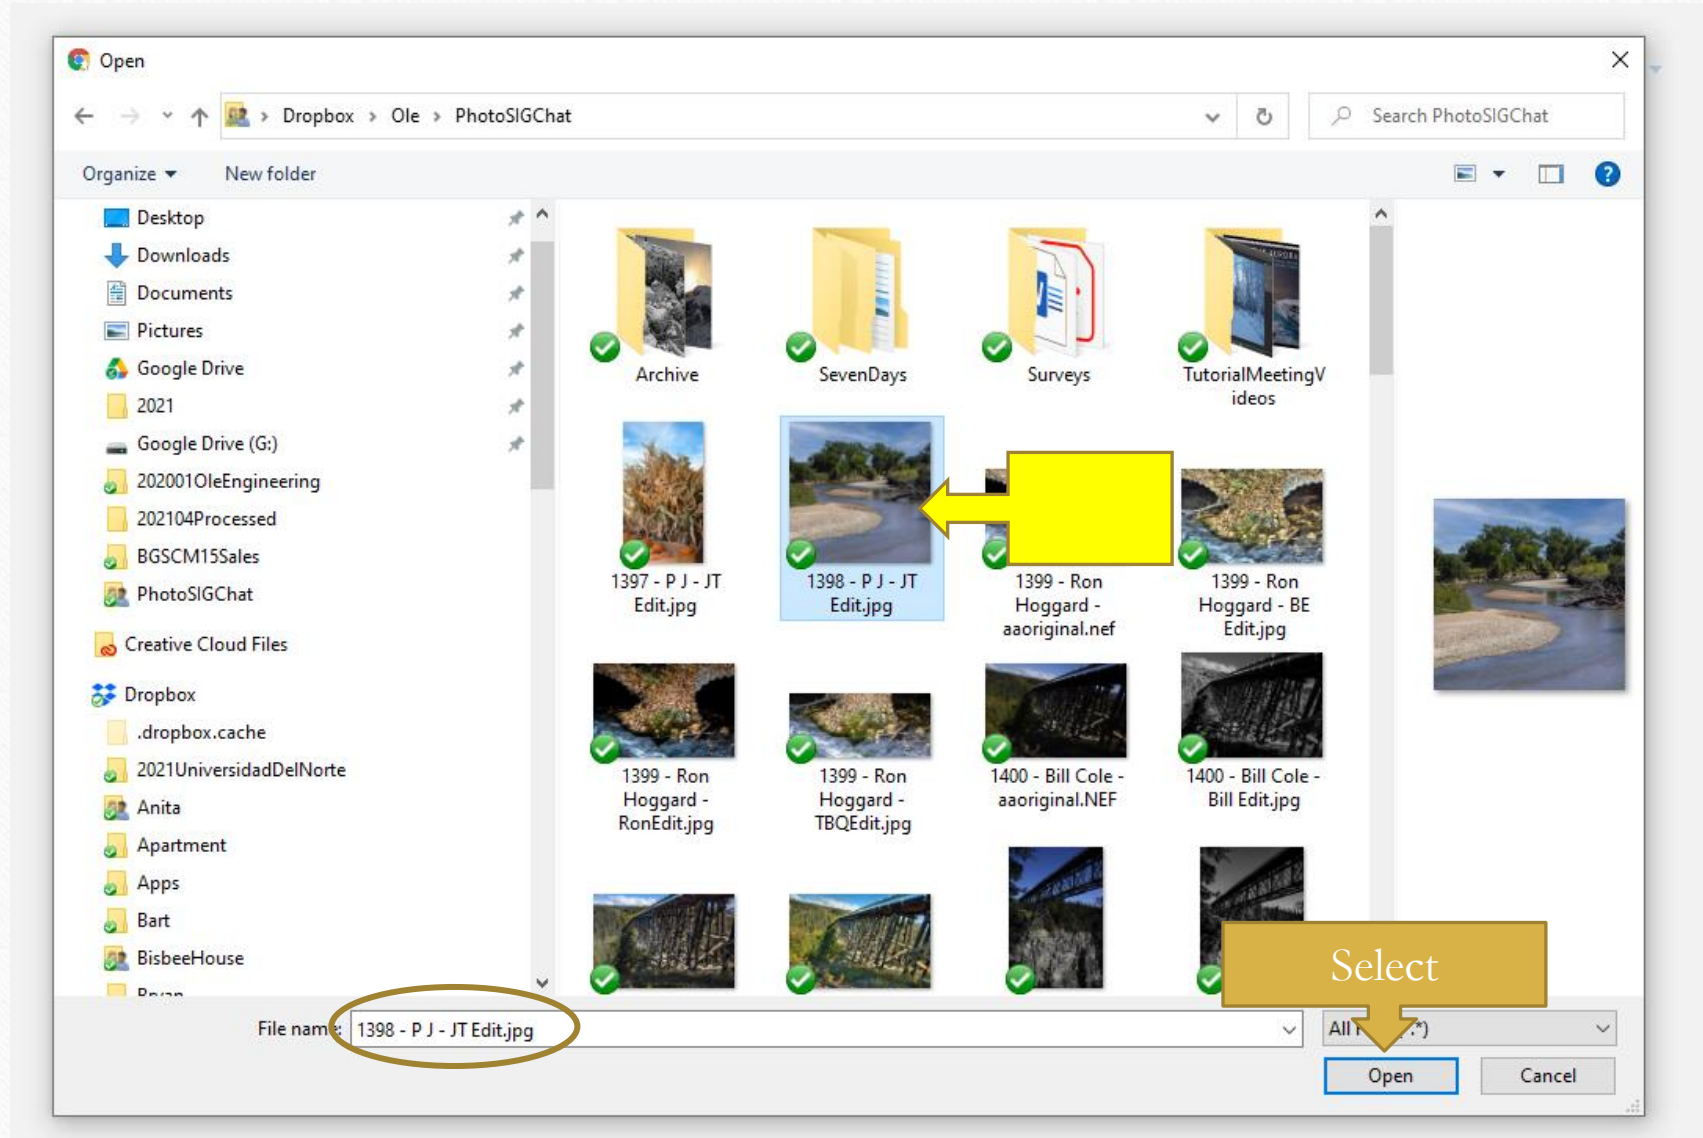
Open

Dropbox > Ole > PhotoSIGChat

Search PhotoSIGChat

Organize ▾ New folder

Desktop
Downloads
Documents
Pictures
Google Drive
2021
Google Drive (G:)
202001OleEngineering
202104Processed
BGSCM15Sales
PhotoSIGChat
Creative Cloud Files
Dropbox
.dropbox.cache
2021UniversidadDelNorte
Anita
Apartment
Apps
Bart
BisbeeHouse
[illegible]

Archive
SevenDays
Surveys
TutorialMeetingVideos
1397 - P J - JT Edit.jpg
1398 - P J - JT Edit.jpg
1399 - Ron Hoggard - aaoriginal.nef
1399 - Ron Hoggard - BE Edit.jpg
1399 - Ron Hoggard - RonEdit.jpg
1399 - Ron Hoggard - TBQEdit.jpg
1400 - Bill Cole - aaoriginal.NEF
1400 - Bill Cole - Bill Edit.jpg

Select

File name: 1398 - P J - JT Edit.jpg

All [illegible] *)

Open
Cancel